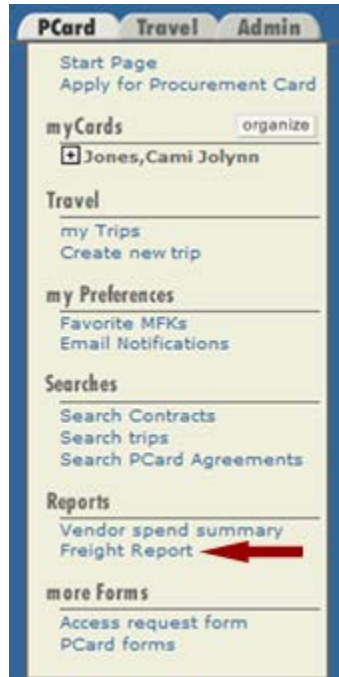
PCard Travel Admin

Start Page
Apply for Procurement Card

myCards organize

+ Jones,Cami Jolynn

Travel

my Trips
Create new trip

my Preferences

Favorite MFKs
Email Notifications

Searches

Search Contracts
Search trips
Search PCard Agreements

Reports

Vendor spend summary
Freight Report

more Forms

Access request form
PCard forms